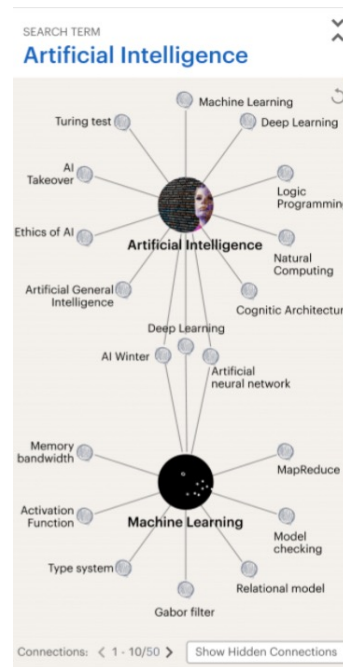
SEARCH TERM
Artificial Intelligence

Machine Learning
Turing test
Deep Learning
AI Takeover
Logic Programming
Ethics of AI
Artificial Intelligence
Natural Computing
Artificial General Intelligence
Cognitic Architectur
Deep Learning
AI Winter
Artificial neural network
Memory bandwidth
MapReduce
Activation Function
Machine Learning
Model checking
Type system
Relational model
Gabor filter

Connections: < 1 - 10/50 >
Show Hidden Connections